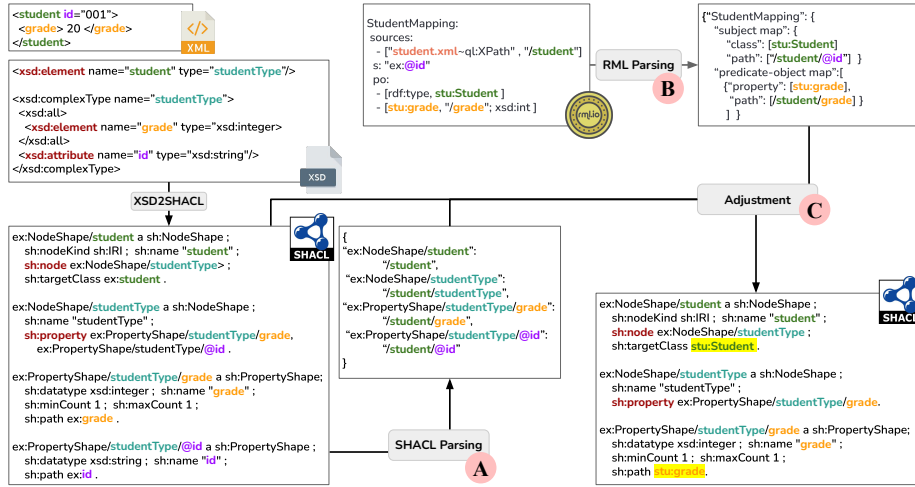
<student id="001">
<grade> 20 </grade>
</student>

XML

<xsd:element name="student" type="studentType"/>

<xsd:complexType name="studentType">
<xsd:all>
<xsd:element name="grade" type="xsd:integer"/>
</xsd:all>
<xsd:attribute name="id" type="xsd:string"/>
</xsd:complexType>

XSD

XSD2SHACL

StudentMapping:
sources:
- ["student.xml~ql:XPath" , "/student"]
s: "ex:@id"
po:
- [rdf:type, stu:Student ]
- [stu:grade, "/grade"; xsd:int ]

rmlio

RML Parsing

B

{"StudentMapping": {
"subject map": {
"class": [stu:Student]
"path": ["/student/@id"] }
"predicate-object map":[
{"property": [stu:grade],
"path": [/student/grade] }
] }

Adjustment

C

SHACL

ex:NodeShape/student a sh:NodeShape ;
sh:nodeKind sh:IRI ; sh:name "student" ;
sh:node ex:NodeShape/studentType> ;
sh:targetClass ex:student .

ex:NodeShape/studentType a sh:NodeShape ;
sh:name "studentType" ;
sh:property ex:PropertyShape/studentType/grade,
ex:PropertyShape/studentType/@id .

ex:PropertyShape/studentType/grade a sh:PropertyShape;
sh:datatype xsd:integer ; sh:name "grade" ;
sh:minCount 1 ; sh:maxCount 1 ;
sh:path ex:grade .

ex:PropertyShape/studentType/@id a sh:PropertyShape ;
sh:datatype xsd:string ; sh:name "id" ;
sh:path ex:id .

{
"ex:NodeShape/student":
"/student",
"ex:NodeShape/studentType":
"/student/studentType",
"ex:PropertyShape/studentType/grade":
"/student/grade",
"ex:PropertyShape/studentType/@id":
"/student/@id"
}

SHACL Parsing

A

SHACL

ex:NodeShape/student a sh:NodeShape ;
sh:nodeKind sh:IRI ; sh:name "student" ;
sh:node ex:NodeShape/studentType ;
sh:targetClass stu:Student .

ex:NodeShape/studentType a sh:NodeShape ;
sh:name "studentType" ;
sh:property ex:PropertyShape/studentType/grade.

ex:PropertyShape/studentType/grade a sh:PropertyShape;
sh:datatype xsd:integer ; sh:name "grade" ;
sh:minCount 1 ; sh:maxCount 1 ;
sh:path stu:grade.